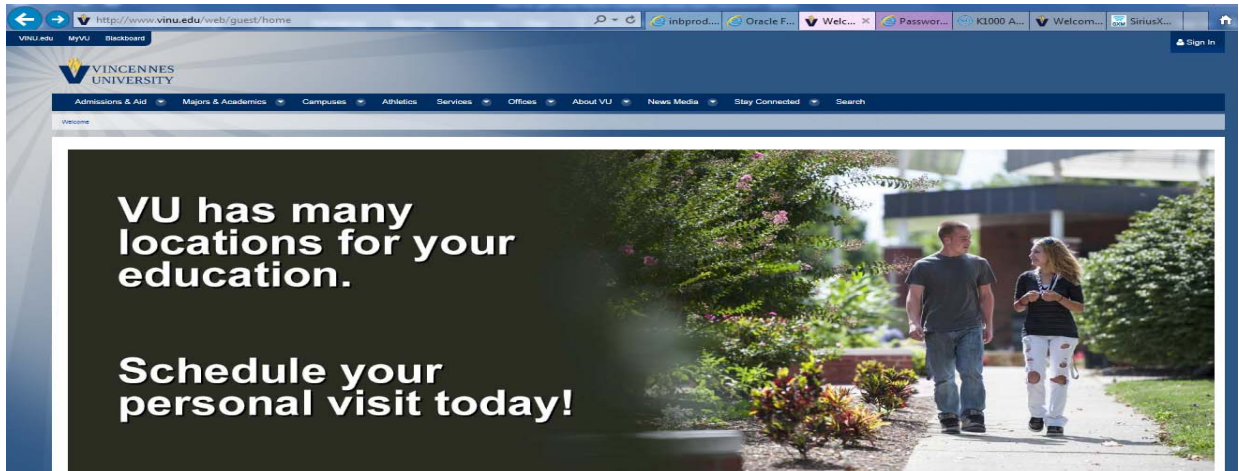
http://www.vinu.edu/web/guest/home

inbprod... Oracle F... Welc... × Passwor... K1000 A... Welcom... SiriusX...

VINU.edu MyVU Blackboard

Sign In

VINCENNES UNIVERSITY

Admissions & Aid Majors & Academics Campuses Athletics Services Offices About VU News Media Stay Connected Search

Welcome

VU has many locations for your education.

Schedule your personal visit today!